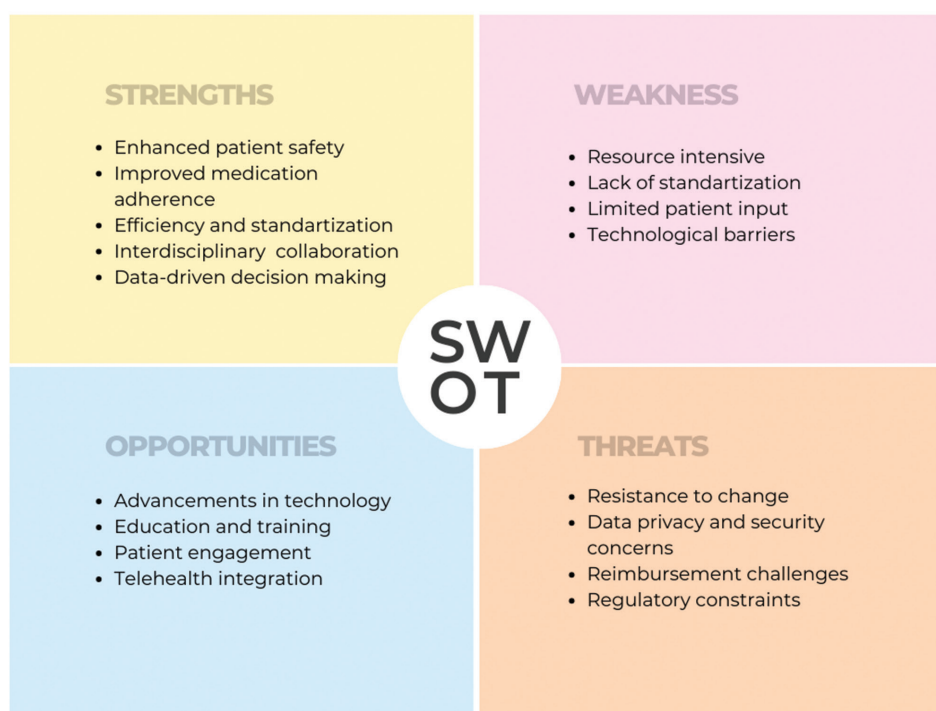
STRENGTHS

- Enhanced patient safety
- Improved medication adherence
- Efficiency and standartization
- Interdisciplinary collaboration
- Data-driven decision making

WEAKNESS

- Resource intensive
- Lack of standartization
- Limited patient input
- Technological barriers

SW
OT

OPPORTUNITIES

- Advancements in technology
- Education and training
- Patient engagement
- Telehealth integration

THREATS

- Resistance to change
- Data privacy and security concerns
- Reimbursement challenges
- Regulatory constraints